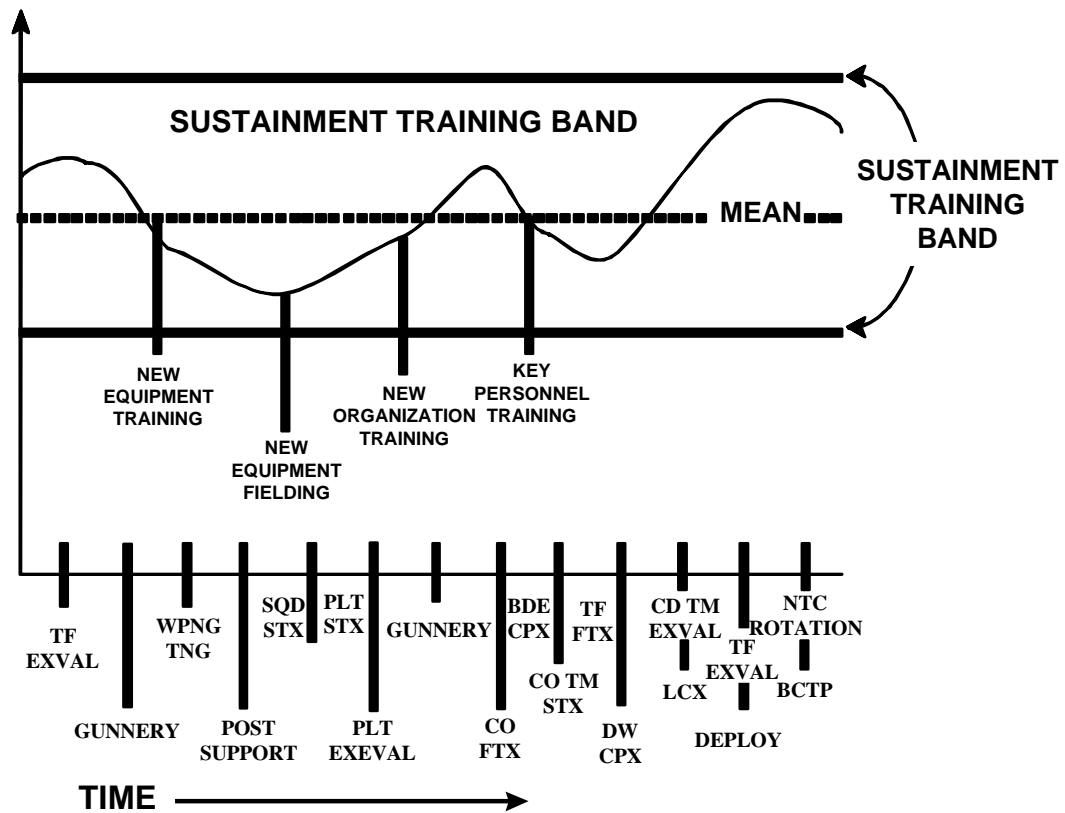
SUSTAINMENT TRAINING BAND

MEAN

SUSTAINMENT TRAINING BAND

NEW EQUIPMENT TRAINING

NEW EQUIPMENT FIELDING

NEW ORGANIZATION TRAINING

KEY PERSONNEL TRAINING

TF EXVAL

GUNNERY

WPNG TNG

POST SUPPORT

SQD STX

PLT STX

PLT EXEVAL

GUNNERY

BDE CPX

CO FTX

CO TM STX

TF FTX

DW CPX

CD TM EXVAL

LCX

TF EXVAL

DEPLOY

NTC ROTATION

BCTP

TIME